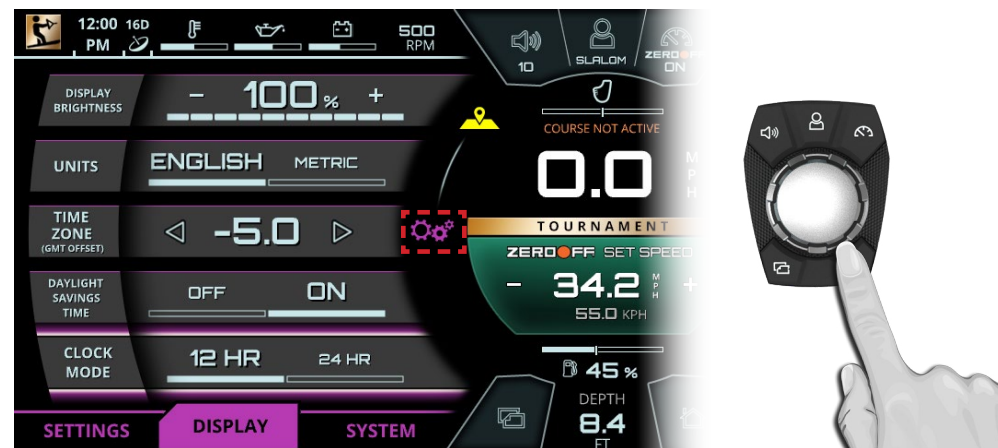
12:00 PM 16D

500 RPM

10

SLALOM

ZERO OFF ON

DISPLAY BRIGHTNESS

– 100 % +

UNITS

ENGLISH METRIC

TIME ZONE (GMT OFFSET)

◁ -5.0 ▷

DAYLIGHT SAVINGS TIME

OFF ON

CLOCK MODE

12 HR 24 HR

SETTINGS DISPLAY SYSTEM

COURSE NOT ACTIVE

0.0

M P H

TOURNAMENT

ZERO OFF SET SPEED

– 34.2 MPH +

55.0 KPH

45 %

DEPTH

8.4

FT